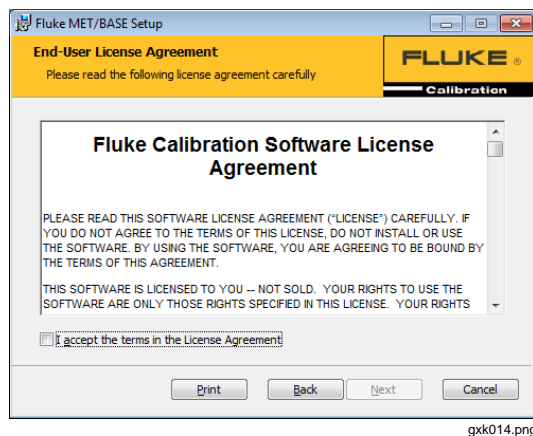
Fluke MET/BASE Setup

End-User License Agreement

Please read the following license agreement carefully

FLUKE ®

Calibration

Fluke Calibration Software License Agreement

PLEASE READ THIS SOFTWARE LICENSE AGREEMENT ("LICENSE") CAREFULLY. IF YOU DO NOT AGREE TO THE TERMS OF THIS LICENSE, DO NOT INSTALL OR USE THE SOFTWARE. BY USING THE SOFTWARE, YOU ARE AGREEING TO BE BOUND BY THE TERMS OF THIS AGREEMENT.

THIS SOFTWARE IS LICENSED TO YOU -- NOT SOLD. YOUR RIGHTS TO USE THE SOFTWARE ARE ONLY THOSE RIGHTS SPECIFIED IN THIS LICENSE. YOUR RIGHTS

I accept the terms in the License Agreement

Print

Back

Next

Cancel

gxk014.png